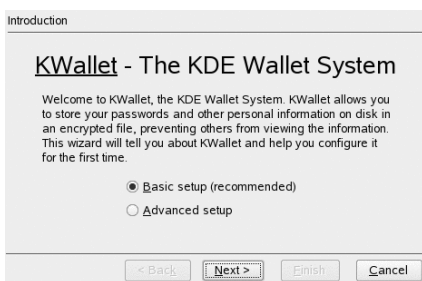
Introduction

KWallet - The KDE Wallet System

Welcome to KWallet, the KDE Wallet System. KWallet allows you to store your passwords and other personal information on disk in an encrypted file, preventing others from viewing the information. This wizard will tell you about KWallet and help you configure it for the first time.

Basic setup (recommended)

Advanced setup

< Back

Next >

Finish

Cancel